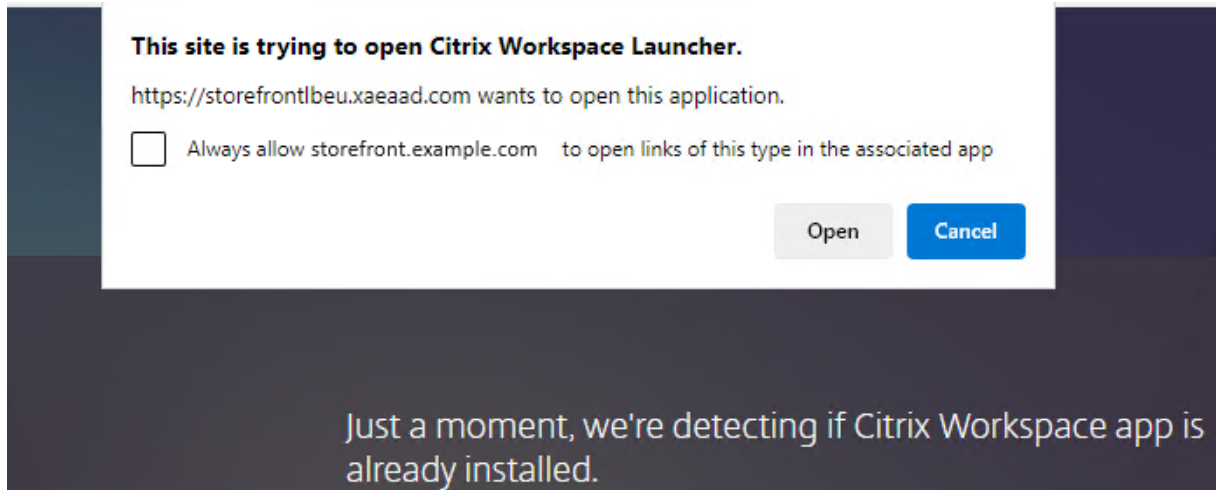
This site is trying to open Citrix Workspace Launcher.

https://storefrontlbeu.xaeaad.com wants to open this application.

Always allow storefront.example.com to open links of this type in the associated app

Open

Cancel

Just a moment, we're detecting if Citrix Workspace app is already installed.